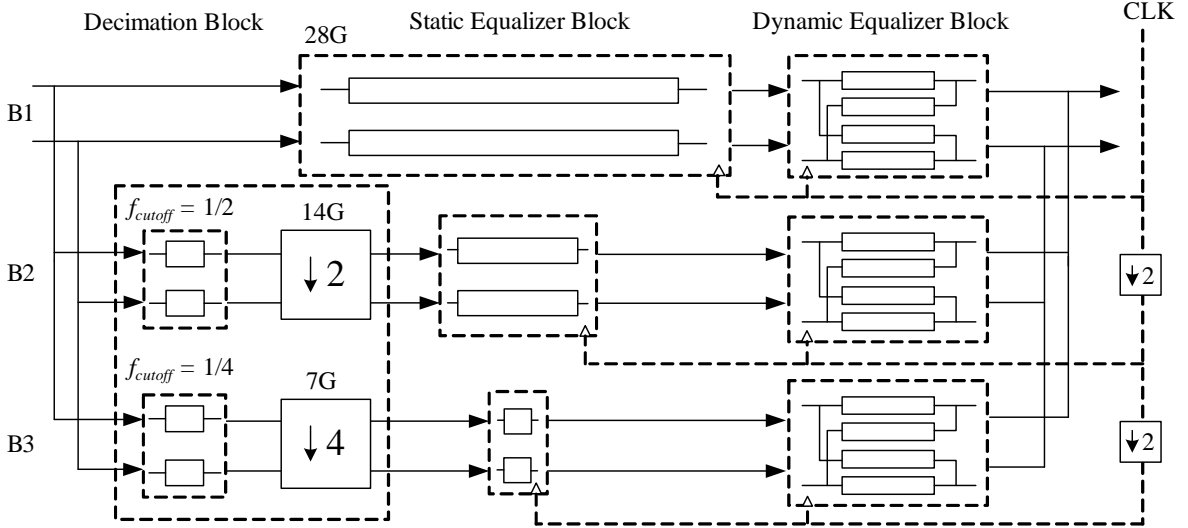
Decimation Block

Static Equalizer Block

Dynamic Equalizer Block

CLK

28G

B1

$f_{cutoff} = 1/2$

14G

$\downarrow 2$

B2

$\downarrow 2$

$f_{cutoff} = 1/4$

7G

$\downarrow 4$

B3

$\downarrow 2$